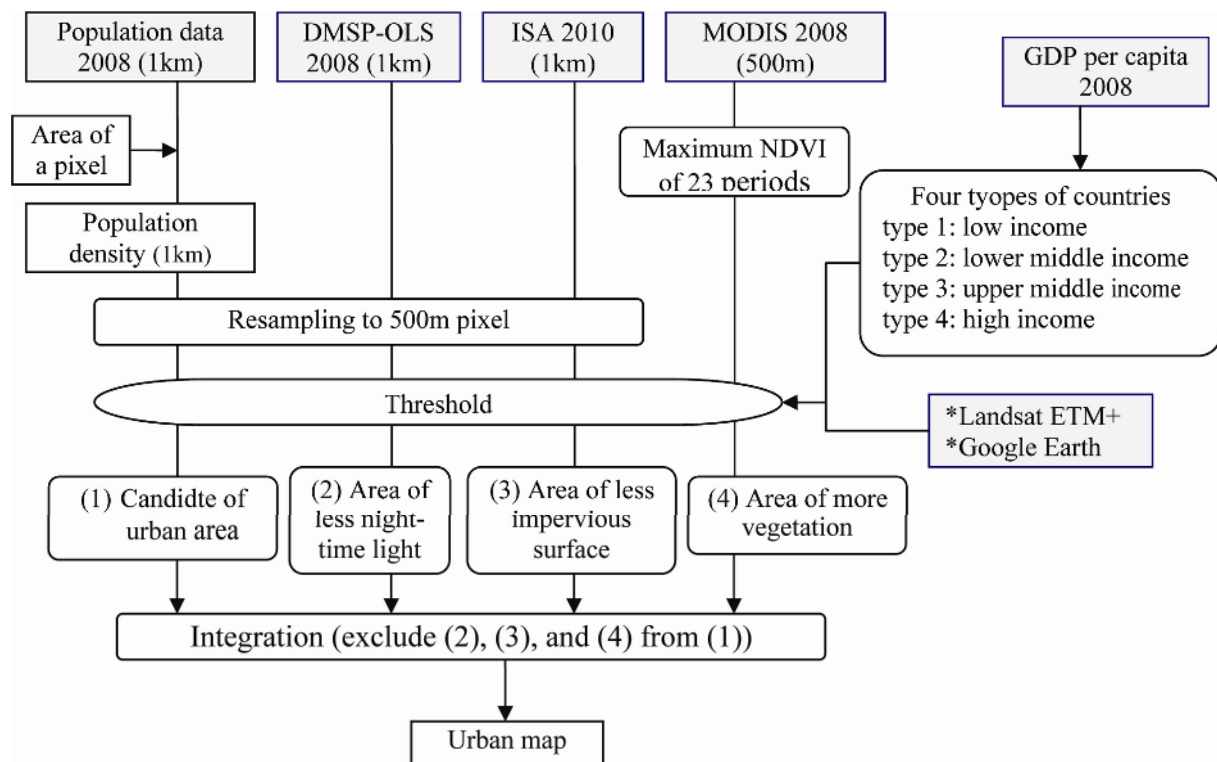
Population data 2008 (1km)

DMSP-OLS 2008 (1km)

ISA 2010 (1km)

MODIS 2008 (500m)

GDP per capita 2008

Area of a pixel

Maximum NDVI of 23 periods

Population density (1km)

Four tyopes of countries
type 1: low income
type 2: lower middle income
type 3: upper middle income
type 4: high income

Resampling to 500m pixel

Threshold

*Landsat ETM+
*Google Earth

(1) Candidte of urban area

(2) Area of less night-time light

(3) Area of less impervious surface

(4) Area of more vegetation

Integration (exclude (2), (3), and (4) from (1))

Urban map